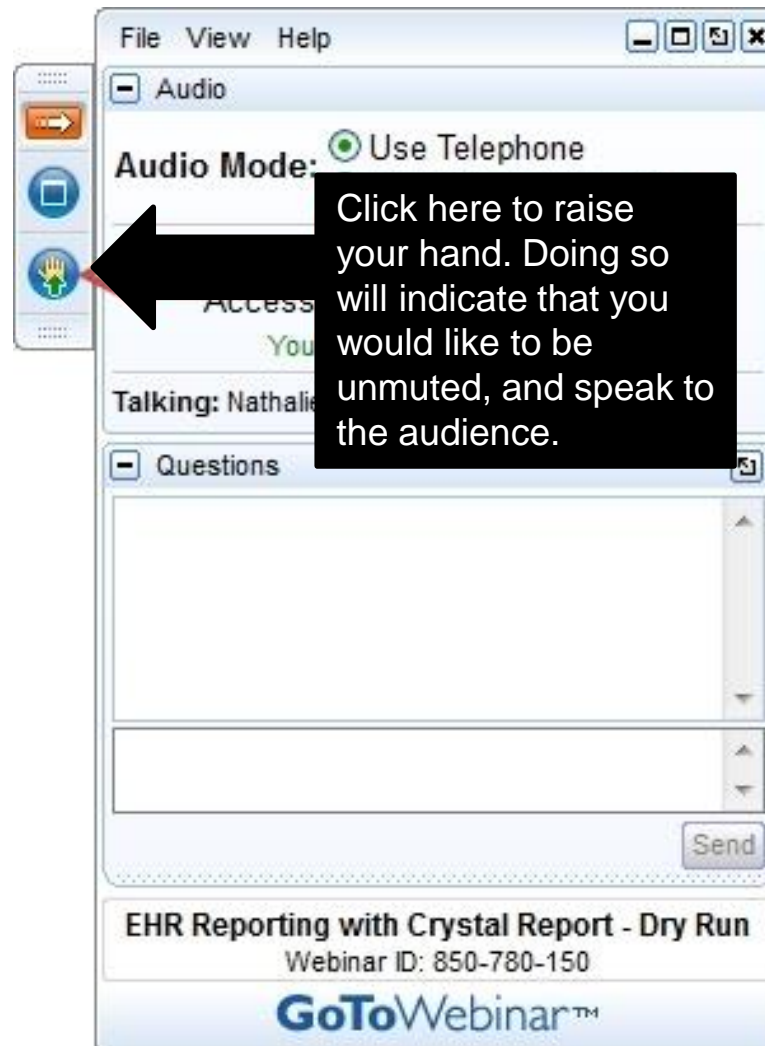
File View Help

Audio

Audio Mode: Use Telephone

Access

You

Talking: Nathalie

Click here to raise your hand. Doing so will indicate that you would like to be unmuted, and speak to the audience.

Questions

Send

EHR Reporting with Crystal Report - Dry Run
Webinar ID: 850-780-150

GoToWebinar™